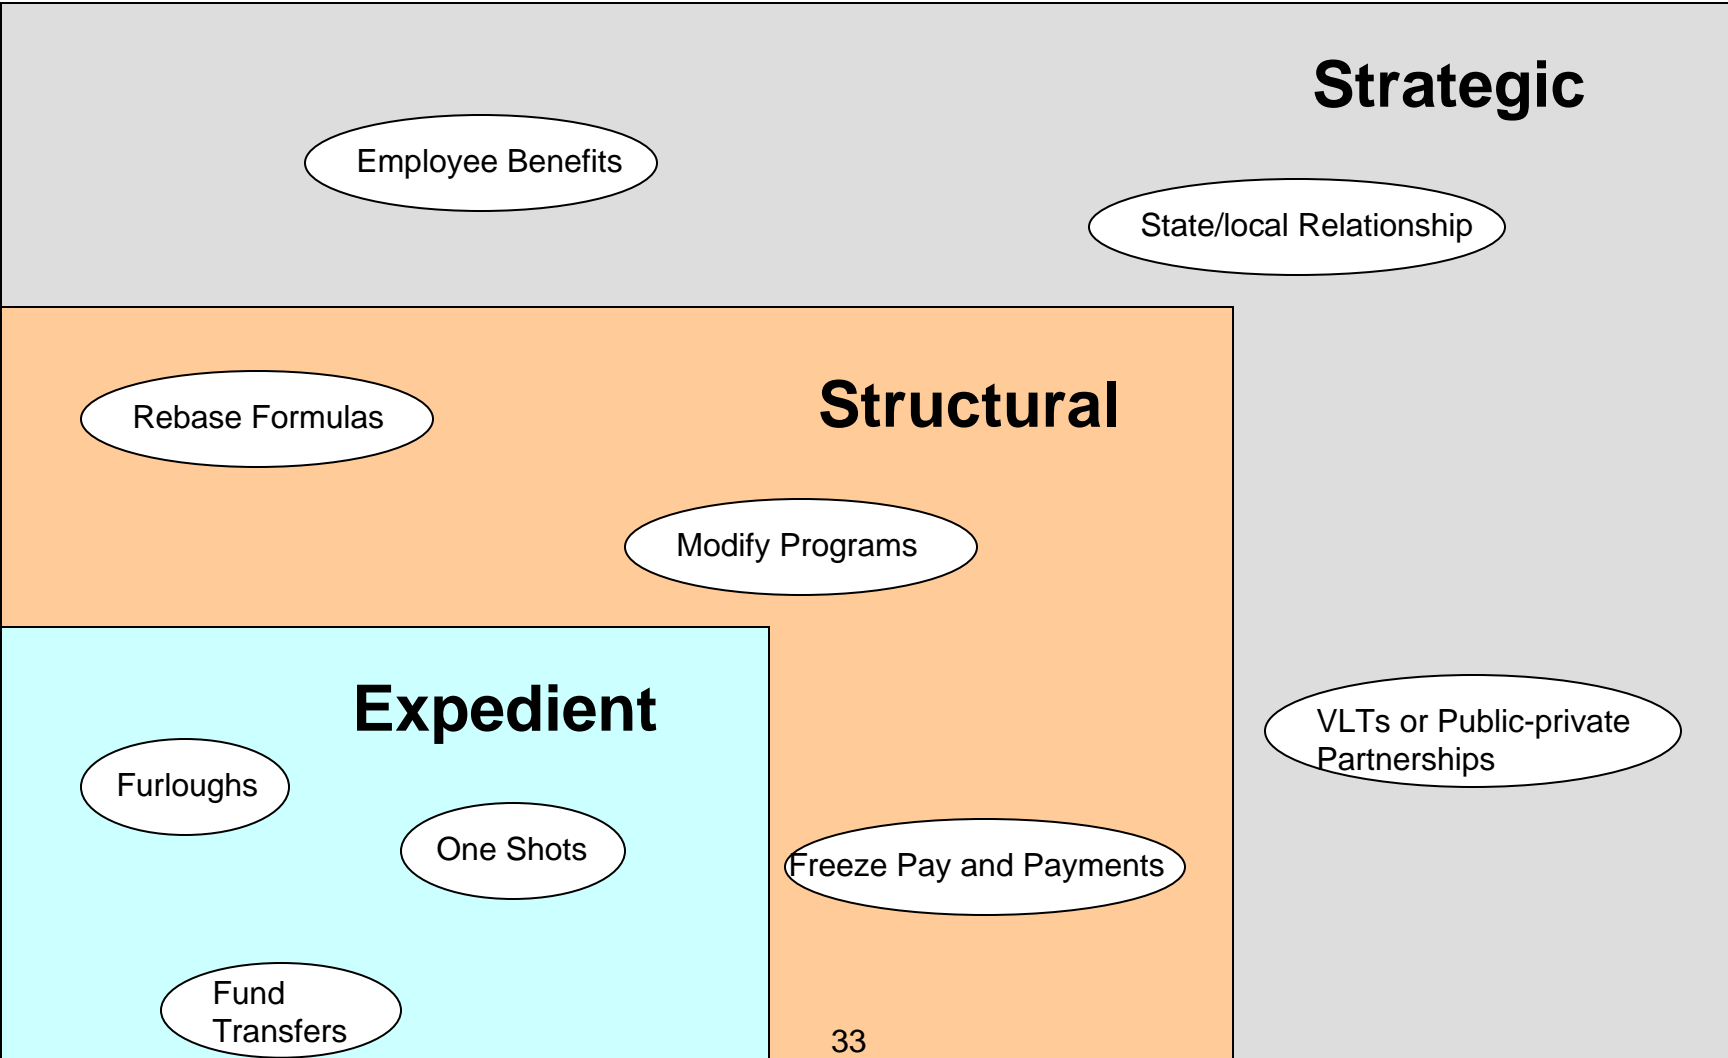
Strategic

Employee Benefits

State/local Relationship

Rebase Formulas

Structural

Modify Programs

Expedient

Furloughs

One Shots

Fund Transfers

VLTs or Public-private Partnerships

Freeze Pay and Payments

33